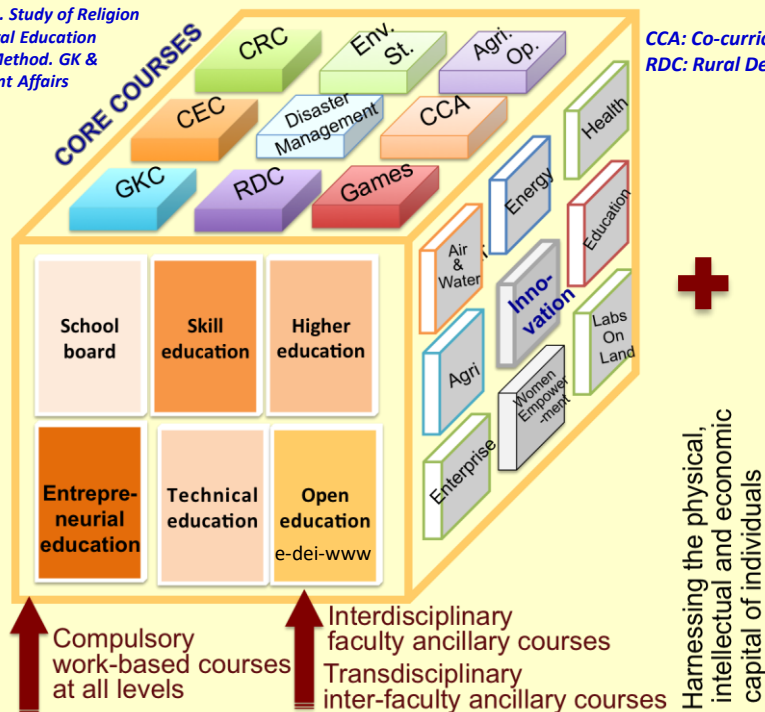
. Study of Religion
al Education
Method. GK &
nt Affairs

CCA: Co-curric
RDC: Rural De

CORE COURSES

CRC
Env. St.
Agri. Op.
CEC
Disaster Management
CCA
GKC
RDC
Games

Health
Energy
Education
Air & Water
Inno-vation
Labs On Land
Agri
Women Empower-ment
Enterprise

School board
Skill education
Higher education
Entrepre-neurial education
Technical education
Open education
e-dei-www

Compulsory work-based courses at all levels

Interdisciplinary faculty ancillary courses
Transdisciplinary inter-faculty ancillary courses

Harnessing the physical, intellectual and economic capital of individuals